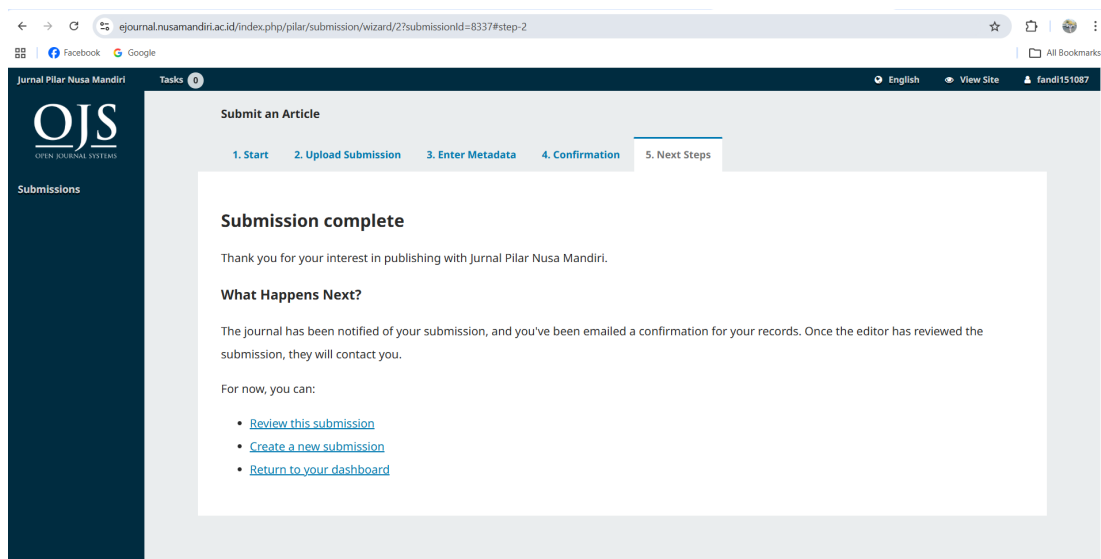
ejournal.nusamandiri.ac.id/index.php/pilar/submission/wizard/2?submissionId=8337#step-2

Facebook Google

All Bookmarks

Jurnal Pilar Nusa Mandiri Tasks 0 English View Site fandi151087

OJS
OPEN JOURNAL SYSTEMS

Submissions

Submit an Article

1. Start 2. Upload Submission 3. Enter Metadata 4. Confirmation 5. Next Steps

Submission complete

Thank you for your interest in publishing with Jurnal Pilar Nusa Mandiri.

What Happens Next?

The journal has been notified of your submission, and you've been emailed a confirmation for your records. Once the editor has reviewed the submission, they will contact you.

For now, you can:

- Review this submission
- Create a new submission
- Return to your dashboard